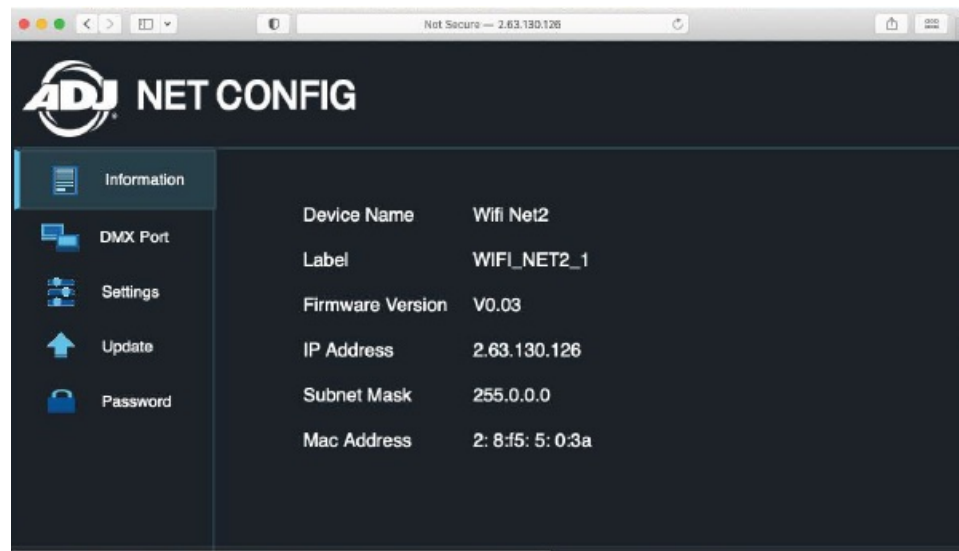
Not Secure — 2.63.130.126

ADJ NET CONFIG

Information

DMX Port

Settings

Update

Password

| | |
|---|---|
| Device Name | Wifi Net2 |
| Label | WIFI_NET2_1 |
| Firmware Version | V0.03 |
| IP Address | 2.63.130.126 |
| Subnet Mask | 255.0.0.0 |
| Mac Address | 2: 8:f5: 5: 0:3a |